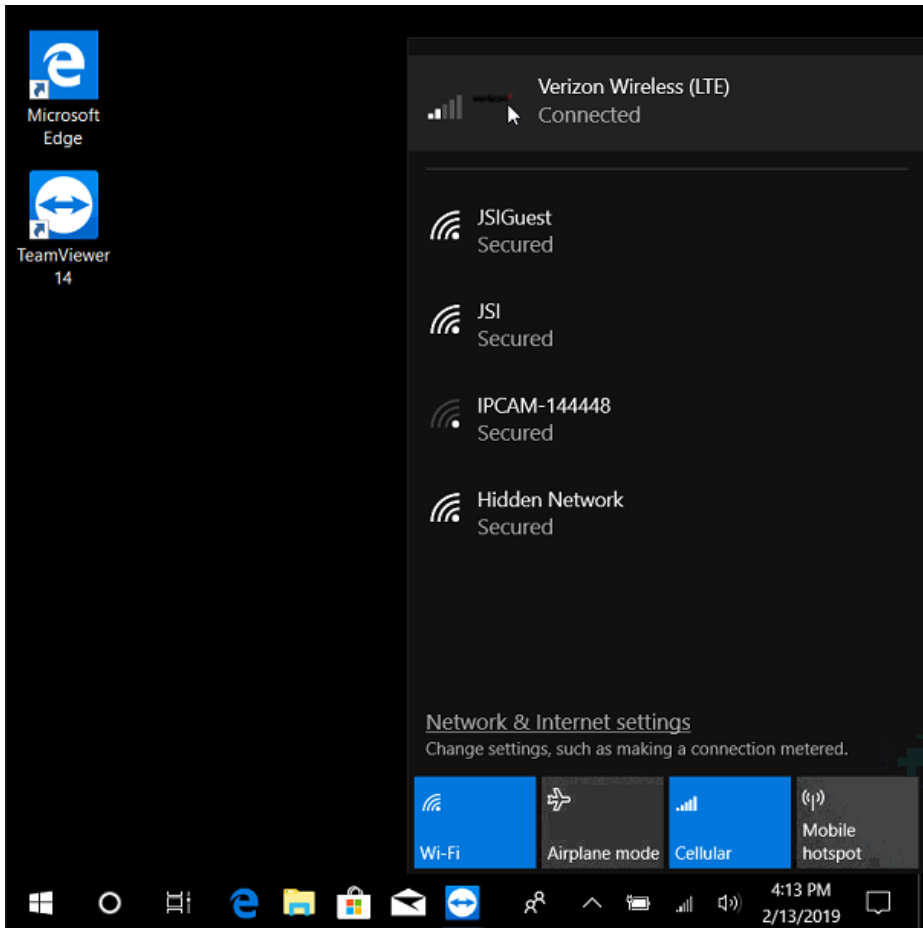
Microsoft Edge

TeamViewer 14

verizon

Verizon Wireless (LTE)
Connected

JSIGuest
Secured

JSI
Secured

IPCAM-144448
Secured

Hidden Network
Secured

Network & Internet settings
Change settings, such as making a connection metered.

Wi-Fi

Airplane mode

Cellular

Mobile hotspot

4:13 PM
2/13/2019